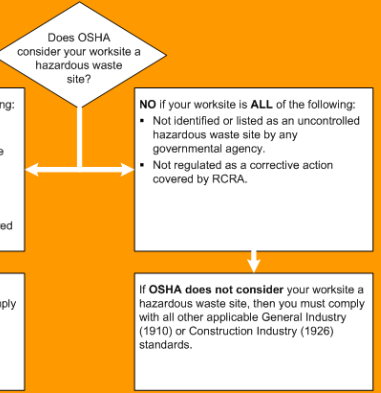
Does OSHA consider your worksite a hazardous waste site?

ing:

e

ed

ply

**NO** if your worksite is **ALL** of the following:

- Not identified or listed as an uncontrolled hazardous waste site by any governmental agency.
- Not regulated as a corrective action covered by RCRA.

If **OSHA does not consider** your worksite a hazardous waste site, then you must comply with all other applicable General Industry (1910) or Construction Industry (1926) standards.